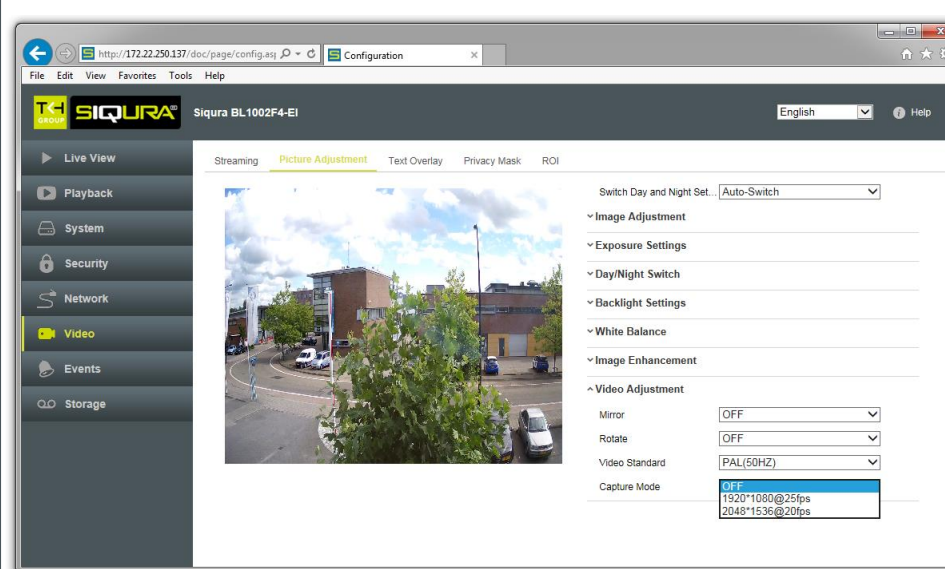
http://172.22.250.137/doc/page/config.asp
Configuration
File Edit View Favorites Tools Help

TKH GROUP SIQURA
Siqura BL1002F4-EI
English
Help

Live View
Playback
System
Security
Network
Video
Events
Storage

Streaming Picture Adjustment Text Overlay Privacy Mask ROI

Switch Day and Night Set... Auto-Switch
Image Adjustment
Exposure Settings
Day/Night Switch
Backlight Settings
White Balance
Image Enhancement
Video Adjustment
Mirror OFF
Rotate OFF
Video Standard PAL(50HZ)
Capture Mode OFF
1920*1080@25fps
2048*1536@20fps